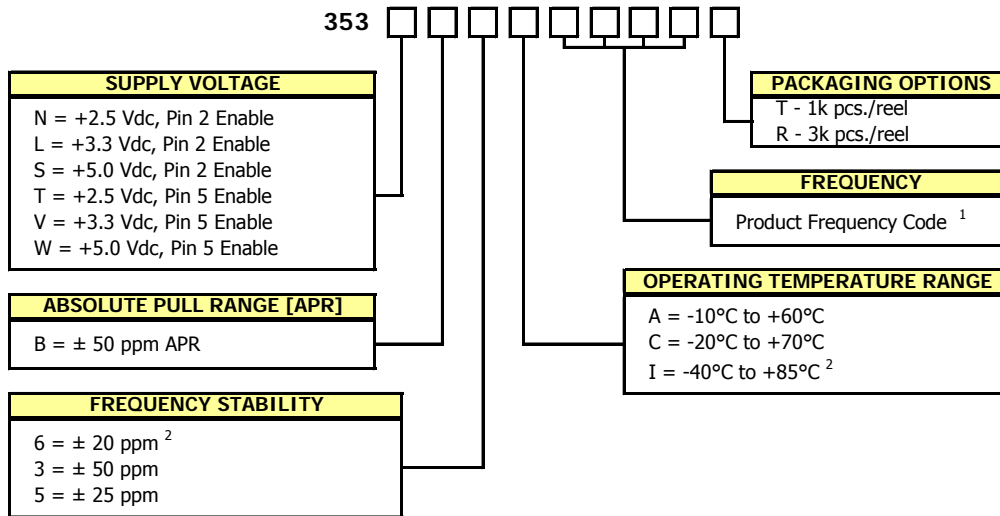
353

SUPPLY VOLTAGE

N = +2.5 Vdc, Pin 2 Enable
L = +3.3 Vdc, Pin 2 Enable
S = +5.0 Vdc, Pin 2 Enable
T = +2.5 Vdc, Pin 5 Enable
V = +3.3 Vdc, Pin 5 Enable
W = +5.0 Vdc, Pin 5 Enable

ABSOLUTE PULL RANGE [APR]

B = ± 50 ppm APR

FREQUENCY STABILITY

6 = ± 20 ppm $^2$
3 = ± 50 ppm
5 = ± 25 ppm

PACKAGING OPTIONS

T - 1k pcs./reel
R - 3k pcs./reel

FREQUENCY

Product Frequency Code $^1$

OPERATING TEMPERATURE RANGE

A = -10°C to +60°C
C = -20°C to +70°C
I = -40°C to +85°C $^2$